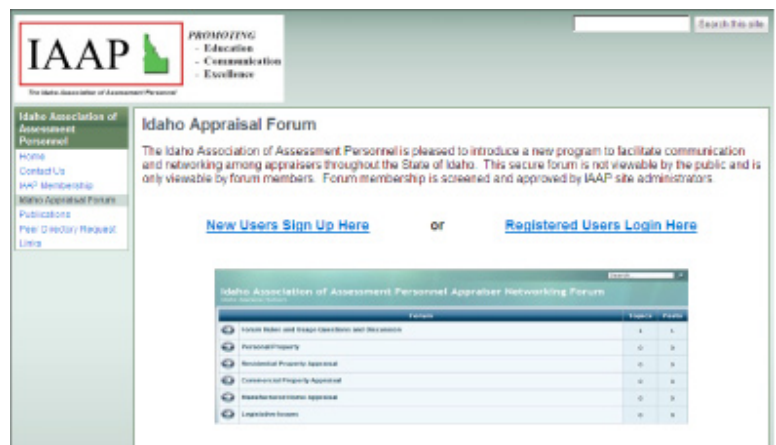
IAAP
The Idaho Association of Assessment Personnel

PROMOTING
- Education
- Communication
- Excellence

Search this site

Idaho Association of Assessment Personnel
Home
Contact Us
IAAP Membership
Idaho Appraisal Forum
Publications
Peer Directory Request
Links

Idaho Appraisal Forum

The Idaho Association of Assessment Personnel is pleased to introduce a new program to facilitate communication and networking among appraisers throughout the State of Idaho. This secure forum is not viewable by the public and is only viewable by forum members. Forum membership is screened and approved by IAAP site administrators.

New Users Sign Up Here or Registered Users Login Here

Idaho Association of Assessment Personnel Appraiser Networking Forum

| Forum | Topics | Posts |
|---|---|---|
| Forum Rules and Usage Questions and Discussion | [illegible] | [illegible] |
| Personal Property | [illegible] | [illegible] |
| Residential Property Appraisal | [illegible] | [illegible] |
| Commercial Property Appraisal | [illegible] | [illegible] |
| Manufactured Home Appraisal | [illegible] | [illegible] |
| Legislative Issues | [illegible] | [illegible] |